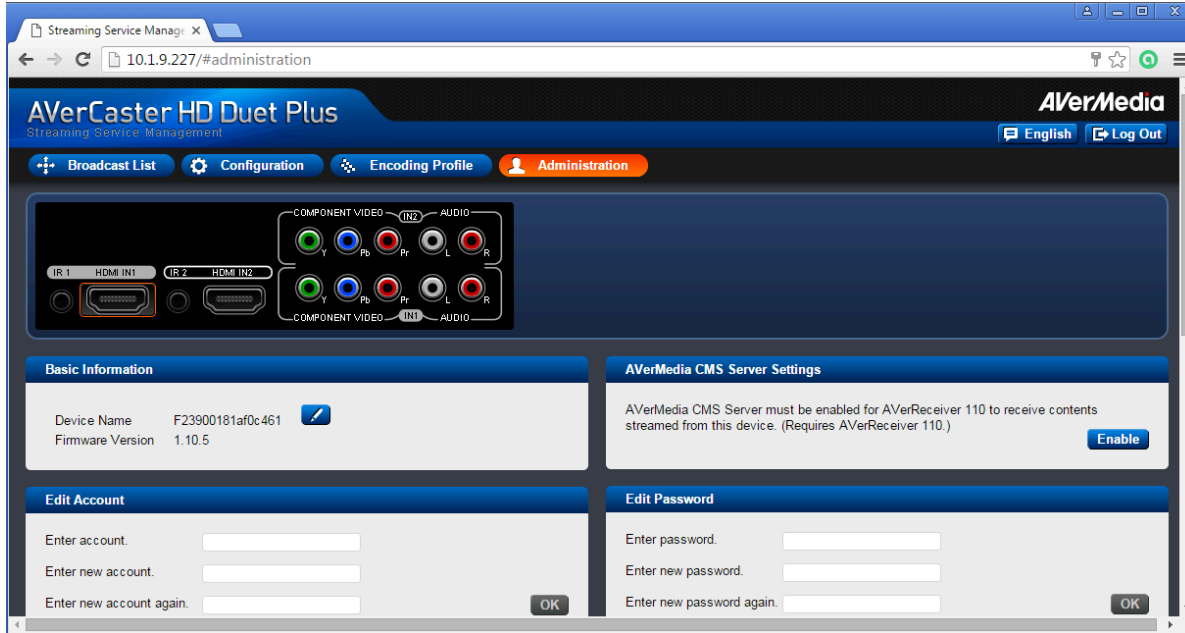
Streaming Service Manage ×

10.1.9.227/#administration

AVerCaster HD Duet Plus
Streaming Service Management

AVerMedia

English  Log Out

Broadcast List  Configuration  Encoding Profile  Administration

COMPONENT VIDEO IN2 AUDIO
Y Pb Pr L R
IR 1 HDMI IN1 IR 2 HDMI IN2
Y Pb Pr L R
COMPONENT VIDEO IN1 AUDIO

Basic Information

Device Name F23900181af0c461
Firmware Version 1.10.5

AVerMedia CMS Server Settings

AVerMedia CMS Server must be enabled for AVerReceiver 110 to receive contents streamed from this device. (Requires AVerReceiver 110.)

Enable

Edit Account

Enter account.
Enter new account.
Enter new account again.

OK

Edit Password

Enter password.
Enter new password.
Enter new password again.

OK